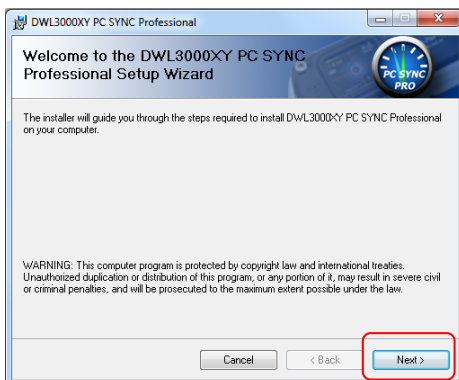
DWL3000XY PC SYNC Professional

Welcome to the DWL3000XY PC SYNC Professional Setup Wizard

PC SYNC PRO

The installer will guide you through the steps required to install DWL3000XY PC SYNC Professional on your computer.

WARNING: This computer program is protected by copyright law and international treaties. Unauthorized duplication or distribution of this program, or any portion of it, may result in severe civil or criminal penalties, and will be prosecuted to the maximum extent possible under the law.

Cancel

< Back

Next >